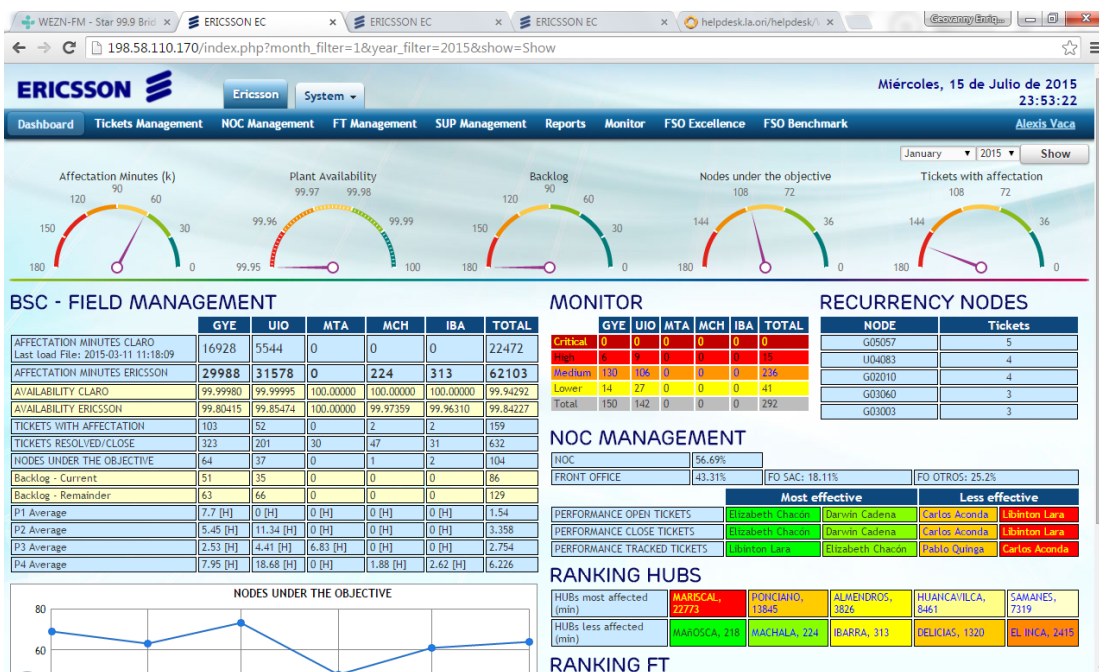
WEZN-FM - Star 99.9 Brid × | ERICSSON EC × | ERICSSON EC × | ERICSSON EC × | helpdesk.la.ori/helpdesk/ × | Geovanny Enriq...

198.58.110.170/index.php?month_filter=1&year_filter=2015&show=Show

ERICSSON

Ericsson | System ▾

Miércoles, 15 de Julio de 2015
23:53:22

Dashboard | Tickets Management | NOC Management | FT Management | SUP Management | Reports | Monitor | FSO Excellence | FSO Benchmark | Alexis Vaca

January ▾ | 2015 ▾ | Show

Affectation Minutes (k)
180 150 120 90 60 30 0

Plant Availability
99.95 99.96 99.97 99.98 99.99 100

Backlog
180 150 120 90 60 30 0

Nodes under the objective
180 144 108 72 36 0

Tickets with affectation
180 144 108 72 36 0

BSC - FIELD MANAGEMENT

| | GYE | UIO | MTA | MCH | IBA | TOTAL |
|---|---|---|---|---|---|---|
| AFFECTATION MINUTES CLARO Last load File: 2015-03-11 11:18:09 | 16928 | 5544 | 0 | 0 | 0 | 22472 |
| AFFECTATION MINUTES ERICSSON | 29988 | 31578 | 0 | 224 | 313 | 62103 |
| AVAILABILITY CLARO | 99.99980 | 99.99995 | 100.00000 | 100.00000 | 100.00000 | 99.94292 |
| AVAILABILITY ERICSSON | 99.80415 | 99.85474 | 100.00000 | 99.97359 | 99.96310 | 99.84227 |
| TICKETS WITH AFFECTATION | 103 | 52 | 0 | 2 | 2 | 159 |
| TICKETS RESOLVED/CLOSE | 323 | 201 | 30 | 47 | 31 | 632 |
| NODES UNDER THE OBJECTIVE | 64 | 37 | 0 | 1 | 2 | 104 |
| Backlog - Current | 51 | 35 | 0 | 0 | 0 | 86 |
| Backlog - Remainder | 63 | 66 | 0 | 0 | 0 | 129 |
| P1 Average | 7.7 [H] | 0 [H] | 0 [H] | 0 [H] | 0 [H] | 1.54 |
| P2 Average | 5.45 [H] | 11.34 [H] | 0 [H] | 0 [H] | 0 [H] | 3.358 |
| P3 Average | 2.53 [H] | 4.41 [H] | 6.83 [H] | 0 [H] | 0 [H] | 2.754 |
| P4 Average | 7.95 [H] | 18.68 [H] | 0 [H] | 1.88 [H] | 2.62 [H] | 6.226 |

NODES UNDER THE OBJECTIVE
80
60

MONITOR

| | GYE | UIO | MTA | MCH | IBA | TOTAL |
|---|---|---|---|---|---|---|
| Critical | 0 | 0 | 0 | 0 | 0 | 0 |
| High | 6 | 9 | 0 | 0 | 0 | 15 |
| Medium | 130 | 106 | 0 | 0 | 0 | 236 |
| Lower | 14 | 27 | 0 | 0 | 0 | 41 |
| Total | 150 | 142 | 0 | 0 | 0 | 292 |

RECURRENCY NODES

| NODE | Tickets |
|---|---|
| G05057 | 5 |
| U04083 | 4 |
| G02010 | 4 |
| G03060 | 3 |
| G03003 | 3 |

NOC MANAGEMENT

| NOC | 56.69% | | |
|---|---|---|---|
| FRONT OFFICE | 43.31% | FO SAC: 18.11% | FO OTROS: 25.2% |

| | Most effective | | Less effective | |
|---|---|---|---|---|
| PERFORMANCE OPEN TICKETS | Elizabeth Chacón | Darwin Cadena | Carlos Aconda | Libinton Lara |
| PERFORMANCE CLOSE TICKETS | Elizabeth Chacón | Darwin Cadena | Carlos Aconda | Libinton Lara |
| PERFORMANCE TRACKED TICKETS | Libinton Lara | Elizabeth Chacón | Pablo Quinga | Carlos Aconda |

RANKING HUBS

| HUBs most affected (min) | MARISCAL, 22773 | PONCIANO, 13845 | ALMENDROS, 3826 | HUANCAVILCA, 8461 | SAMANES, 7319 |
|---|---|---|---|---|---|
| HUBs less affected (min) | MAÑOSCA, 218 | MACHALA, 224 | IBARRA, 313 | DELICIAS, 1320 | EL INCA, 2415 |

RANKING FT